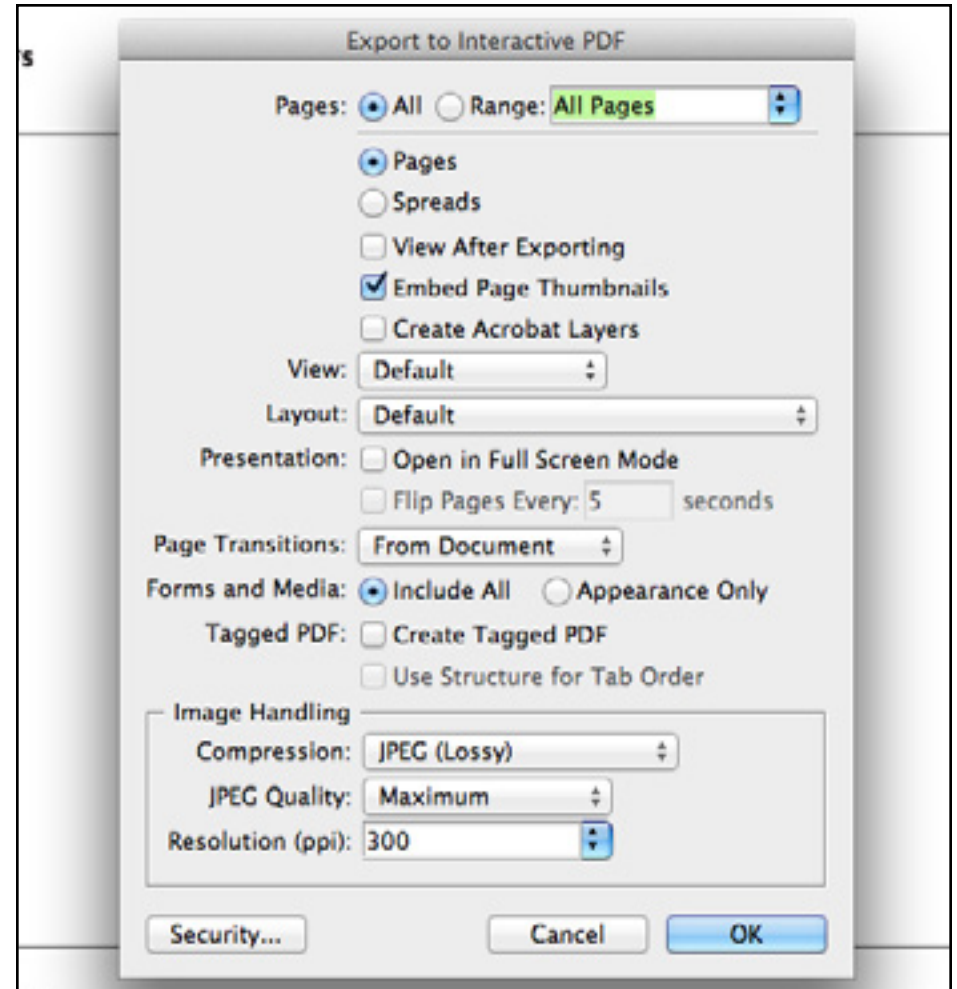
s

Export to Interactive PDF

Pages: All Range: All Pages

Pages

Spreads

View After Exporting

Embed Page Thumbnails

Create Acrobat Layers

View: Default

Layout: Default

Presentation: Open in Full Screen Mode

Flip Pages Every: 5 seconds

Page Transitions: From Document

Forms and Media: Include All Appearance Only

Tagged PDF: Create Tagged PDF

Use Structure for Tab Order

Image Handling

Compression: JPEG (Lossy)

JPEG Quality: Maximum

Resolution (ppi): 300

Security...

Cancel

OK